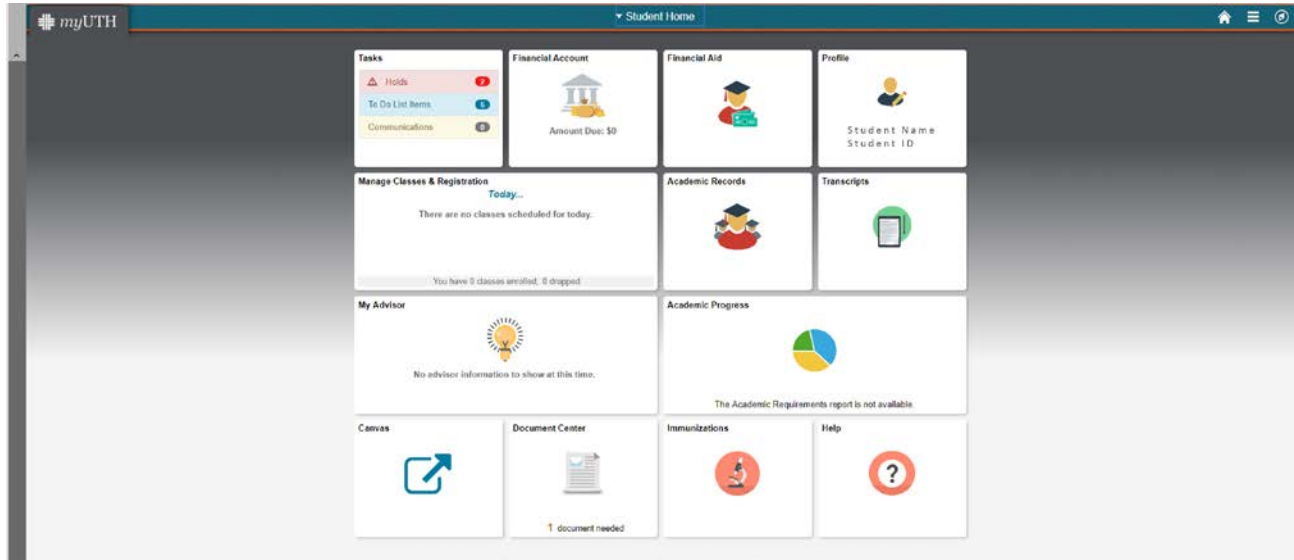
myUTH

Student Home

Tasks
Holds 2
To Do List Items 5
Communications 0

Financial Account
Amount Due: $0

Financial Aid

Profile
Student Name
Student ID

Manage Classes & Registration
Today...
There are no classes scheduled for today.
You have 0 classes enrolled, 0 dropped

Academic Records

Transcripts

My Advisor
No advisor information to show at this time.

Academic Progress
The Academic Requirements report is not available.

Canvas

Document Center
1 document needed

Immunizations

Help